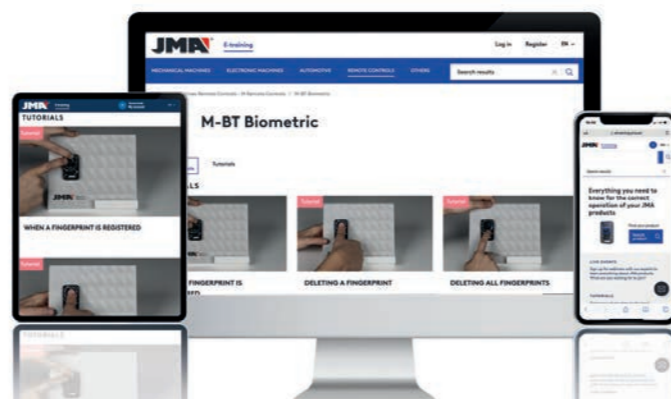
JMA E-training

Log in Register EN

MECHANICAL MACHINES ELECTRONIC MACHINES AUTOMOTIVE REMOTE CONTROLS OTHERS

Search results

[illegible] Remote Controls > M-Remote Controls > M-BT Biometric

M-BT Biometric

Tutorials

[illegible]LS

Tutorial

JMA

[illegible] FINGERPRINT IS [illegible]ED

Tutorial

DELETING A FINGERPRINT

Tutorial

DELETING ALL FINGERPRINTS

JMA Training

TUTORIALS

Tutorial

JMA

WHEN A FINGERPRINT IS REGISTERED

Tutorial

JMA

Search results

Everything you need to know for the correct operation of your JMA products

Find your product

LIVE EVENTS

TUTORIALS

TUTORIALS